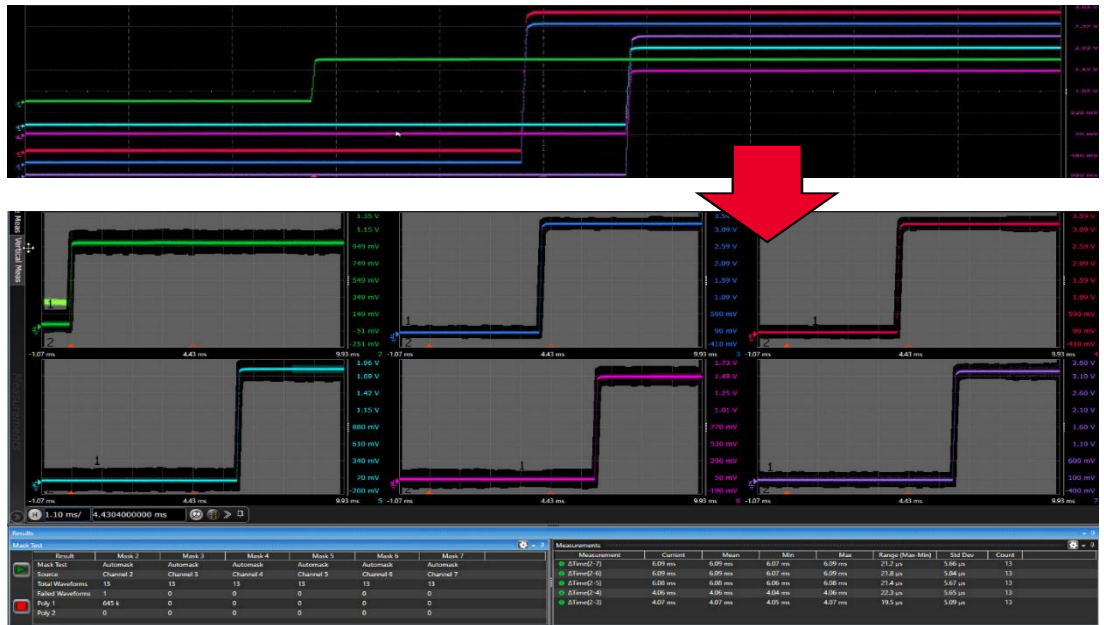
1.35 V
1.15 V
949 mV
749 mV
549 mV
349 mV
149 mV
-51 mV
-251 mV
2
-1.07 ms
4.43 ms
9.93 ms

3.59 V
3.09 V
2.59 V
2.09 V
1.59 V
1.09 V
590 mV
90 mV
-410 mV
-1.07 ms
4.43 ms
9.93 ms
3

3.59 V
3.09 V
2.59 V
2.09 V
1.59 V
1.09 V
590 mV
90 mV
-410 mV
2
-1.07 ms
4.43 ms
9.93 ms
4

1.96 V
1.69 V
1.42 V
1.15 V
880 mV
610 mV
340 mV
70 mV
-200 mV
1
-1.07 ms
4.43 ms
9.93 ms
5

1.73 V
1.49 V
1.25 V
1.01 V
770 mV
530 mV
290 mV
50 mV
-190 mV
1
-1.07 ms
4.43 ms
9.93 ms
6

3.60 V
3.10 V
2.60 V
2.10 V
1.60 V
1.10 V
600 mV
100 mV
-400 mV
1
-1.07 ms
4.43 ms
9.93 ms

Meas
Vertical Meas
Measurements

H 1.10 ms/ 4.4304000000 ms

Results
Mask Test

| Result | Mask 2 | Mask 3 | Mask 4 | Mask 5 | Mask 6 | Mask 7 |
|---|---|---|---|---|---|---|
| Mask Test | Automask | Automask | Automask | Automask | Automask | Automask |
| Source | Channel 2 | Channel 3 | Channel 4 | Channel 5 | Channel 6 | Channel 7 |
| Total Waveforms | 13 | 13 | 13 | 13 | 13 | 13 |
| Failed Waveforms | 1 | 0 | 0 | 0 | 0 | 0 |
| Poly 1 | 645 k | 0 | 0 | 0 | 0 | 0 |
| Poly 2 | 0 | 0 | 0 | 0 | 0 | 0 |

Measurements

| Measurement | Current | Mean | Min | Max | Range (Max-Min) | Std Dev | Count |
|---|---|---|---|---|---|---|---|
| ΔTime(2-7) | 6.09 ms | 6.09 ms | 6.07 ms | 6.09 ms | 21.2 µs | 5.66 µs | 13 |
| ΔTime(2-6) | 6.09 ms | 6.09 ms | 6.07 ms | 6.09 ms | 21.8 µs | 5.84 µs | 13 |
| ΔTime(2-5) | 6.08 ms | 6.08 ms | 6.06 ms | 6.08 ms | 21.4 µs | 5.67 µs | 13 |
| ΔTime(2-4) | 4.06 ms | 4.06 ms | 4.04 ms | 4.06 ms | 22.3 µs | 5.65 µs | 13 |
| ΔTime(2-3) | 4.07 ms | 4.07 ms | 4.05 ms | 4.07 ms | 19.5 µs | 5.09 µs | 13 |